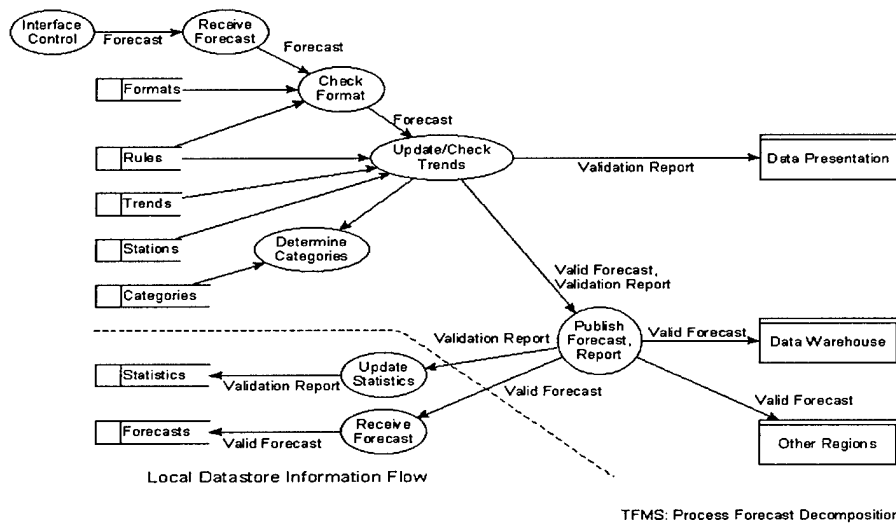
Interface Control

Forecast

Receive Forecast

Forecast

Check Format

Formats

Forecast

Rules

Update/Check Trends

Validation Report

Data Presentation

Trends

Stations

Determine Categories

Categories

Valid Forecast, Validation Report

Validation Report

Publish Forecast, Report

Valid Forecast

Data Warehouse

Statistics

Validation Report

Update Statistics

Valid Forecast

Valid Forecast

Forecasts

Valid Forecast

Receive Forecast

Other Regions

Local Datastore Information Flow

TFMS: Process Forecast Decomposition